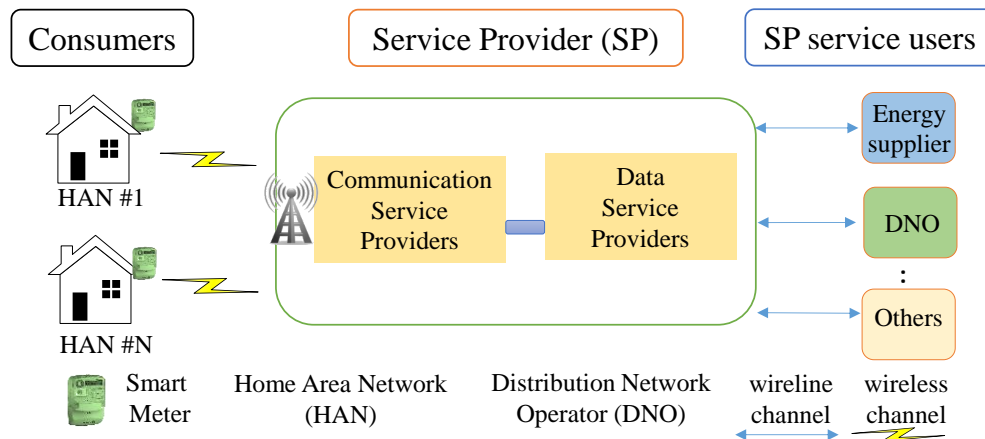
Consumers

Service Provider (SP)

SP service users

HAN #1

HAN #N

Communication Service Providers

Data Service Providers

Energy supplier

DNO

:

Others

Smart Meter

Home Area Network (HAN)

Distribution Network Operator (DNO)

wireline channel

wireless channel